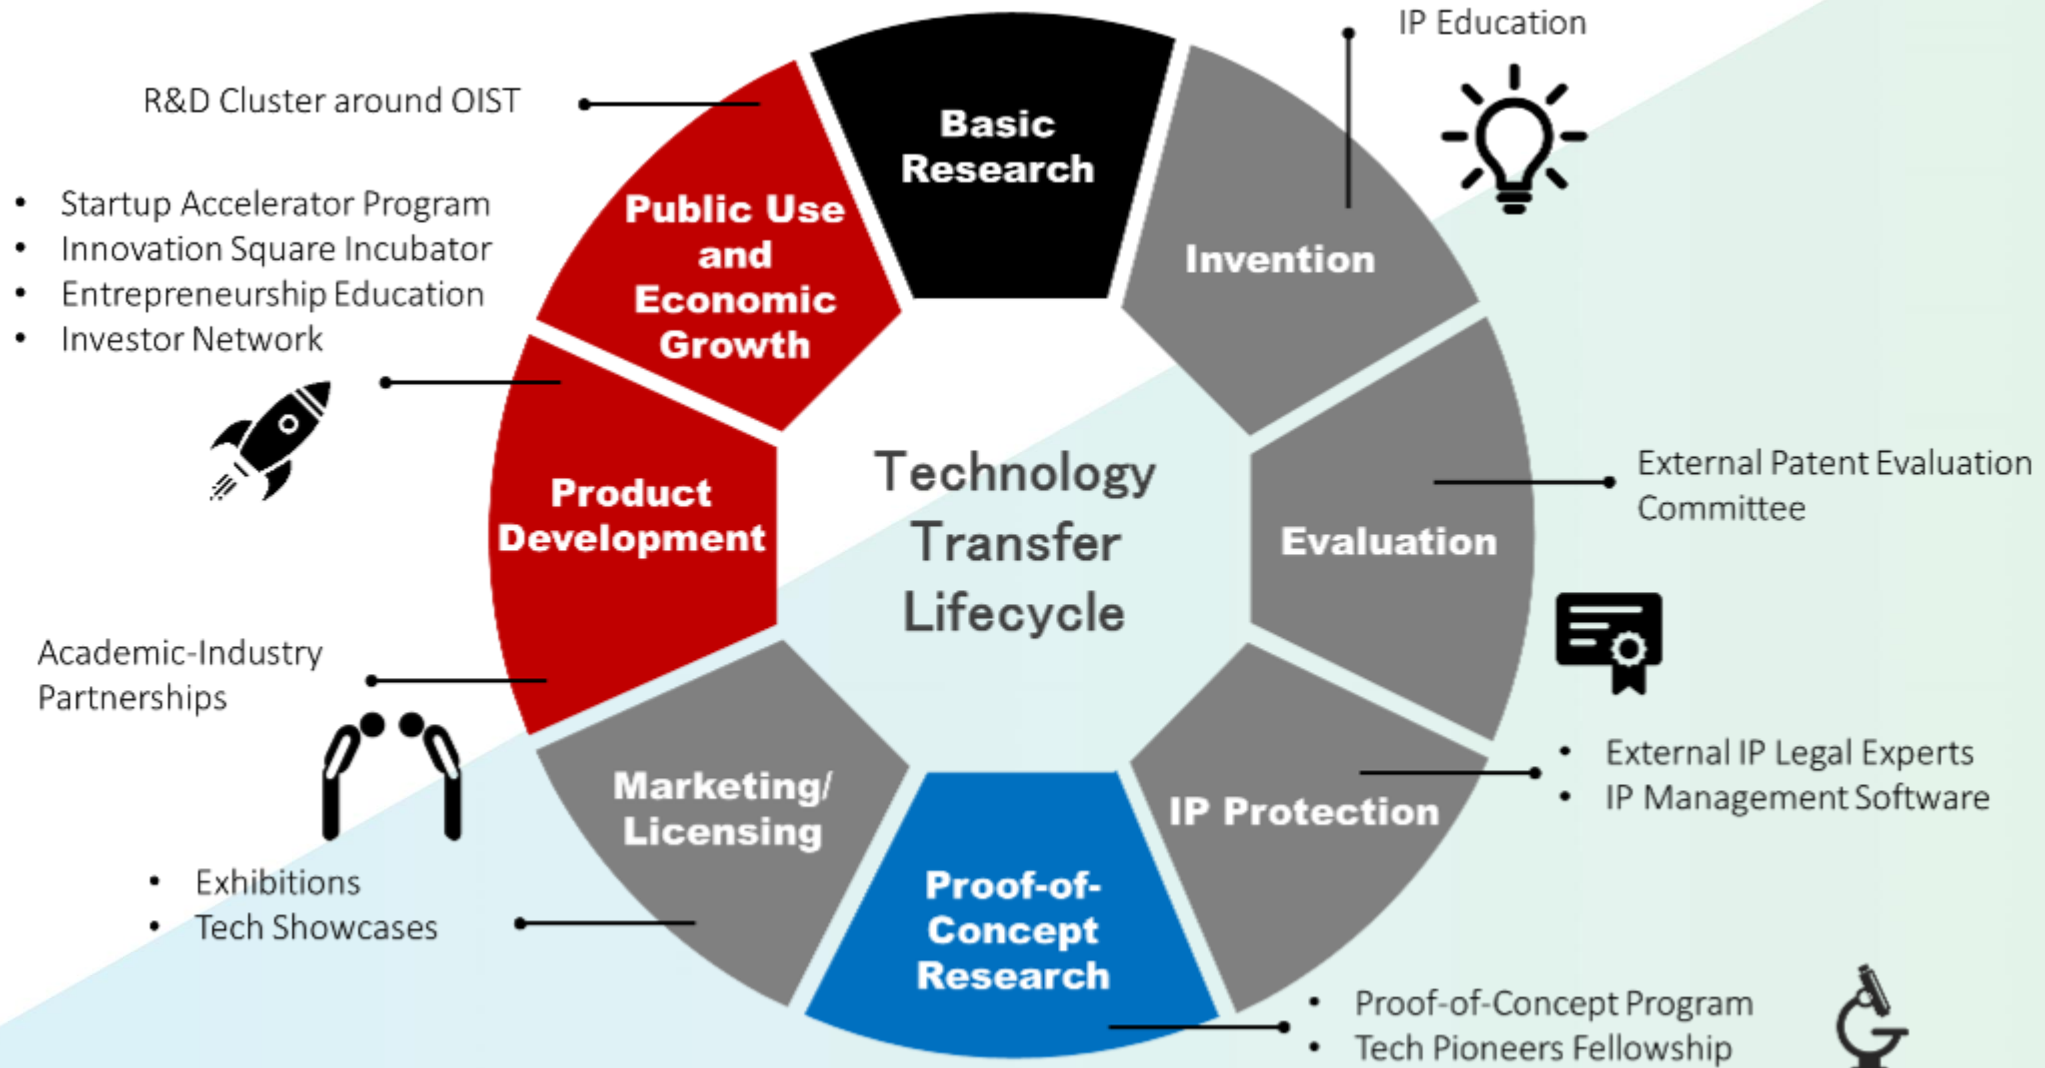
IP Education

R&D Cluster around OIST

- Startup Accelerator Program
- Innovation Square Incubator
- Entrepreneurship Education
- Investor Network

Basic Research

Public Use and Economic Growth

Invention

Technology Transfer Lifecycle

Product Development

Evaluation

External Patent Evaluation Committee

Academic-Industry Partnerships

Marketing/ Licensing

IP Protection

- External IP Legal Experts
- IP Management Software

Proof-of-Concept Research

- Exhibitions
- Tech Showcases

- Proof-of-Concept Program
- Tech Pioneers Fellowship